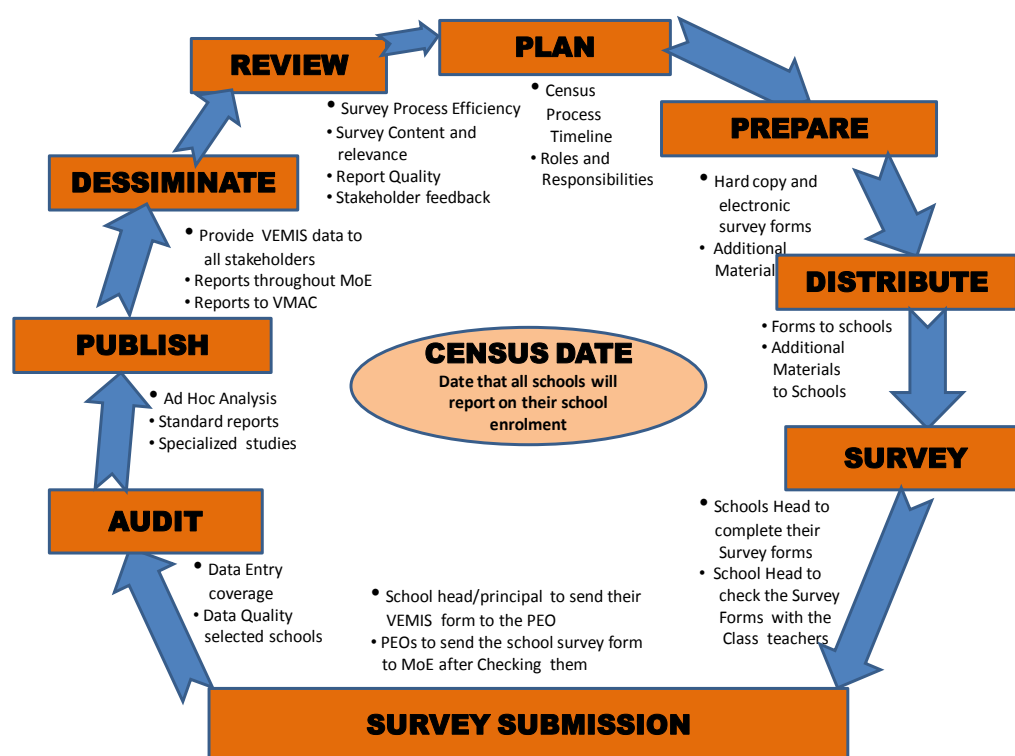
PLAN

• Census Process Timeline
• Roles and Responsibilities

PREPARE

• Hard copy and electronic survey forms
• Additional Material

DISTRIBUTE

• Forms to schools
• Additional Materials to Schools

SURVEY

• Schools Head to complete their Survey forms
• School Head to check the Survey Forms with the Class teachers

SURVEY SUBMISSION

• School head/principal to send their VEMIS form to the PEO
• PEOs to send the school survey form to MoE after Checking them

AUDIT

• Data Entry coverage
• Data Quality selected schools

PUBLISH

• Ad Hoc Analysis
• Standard reports
• Specialized studies

DESSIMINATE

• Provide VEMIS data to all stakeholders
• Reports throughout MoE
• Reports to VMAC

REVIEW

• Survey Process Efficiency
• Survey Content and relevance
• Report Quality
• Stakeholder feedback

CENSUS DATE
Date that all schools will report on their school enrolment